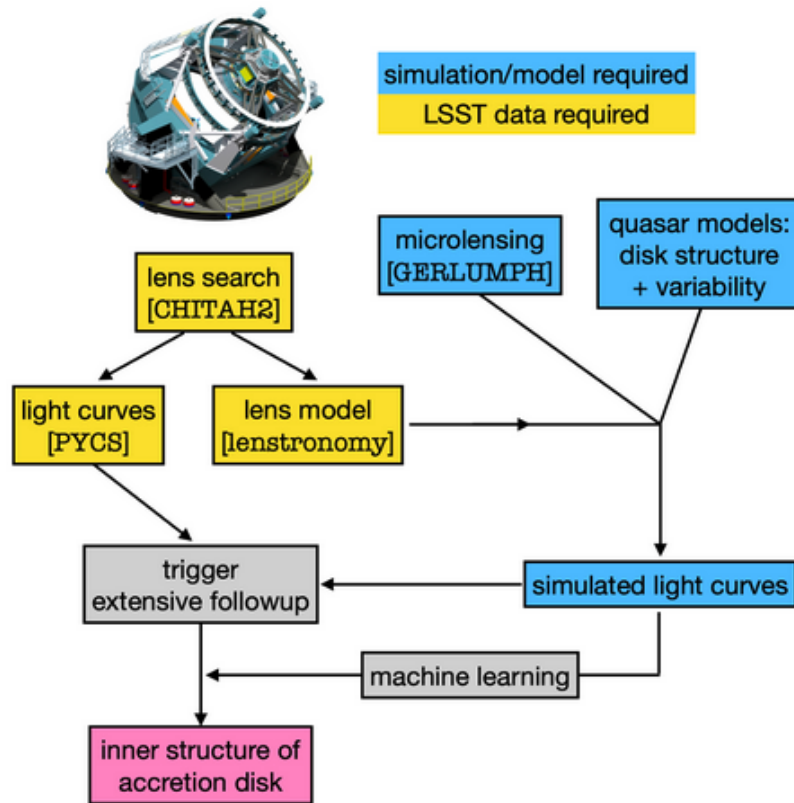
simulation/model required
LSST data required

microlensing
[GERLUMPH]

quasar models:
disk structure
+ variability

lens search
[CHITAH2]

light curves
[PYCS]

lens model
[lenstronomy]

trigger
extensive followup

simulated light curves

machine learning

inner structure of
accretion disk